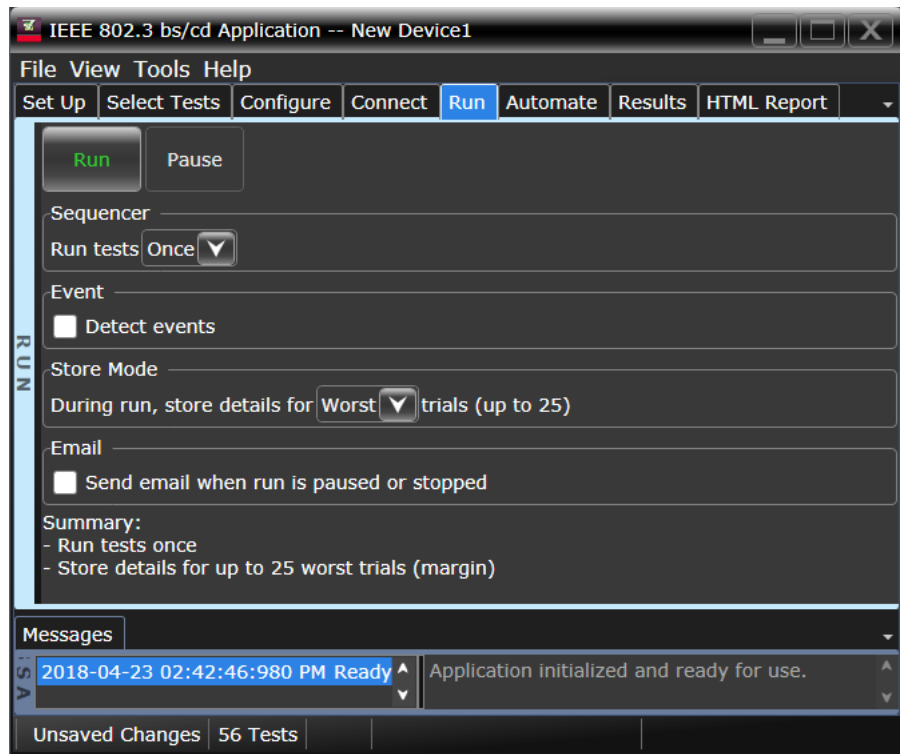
IEEE 802.3 bs/cd Application -- New Device1

File View Tools Help

Set Up | Select Tests | Configure | Connect | Run | Automate | Results | HTML Report

RUN

Run Pause

Sequencer

Run tests Once

Event

Detect events

Store Mode

During run, store details for Worst trials (up to 25)

Email

Send email when run is paused or stopped

Summary:
- Run tests once
- Store details for up to 25 worst trials (margin)

Messages

2018-04-23 02:42:46:980 PM Ready

Application initialized and ready for use.

Unsaved Changes | 56 Tests